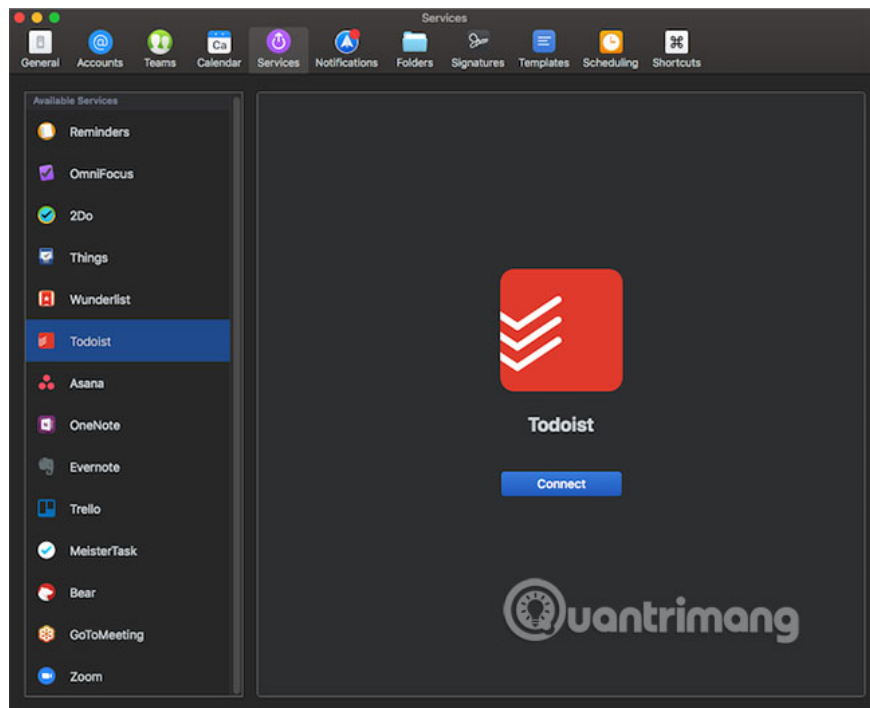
Services

General Accounts Teams Calendar Services Notifications Folders Signatures Templates Scheduling Shortcuts

Available Services

Reminders
OmniFocus
2Do
Things
Wunderlist
Todoist
Asana
OneNote
Evernote
Trello
MeisterTask
Bear
GoToMeeting
Zoom

Todoist

Connect

Quantrimang